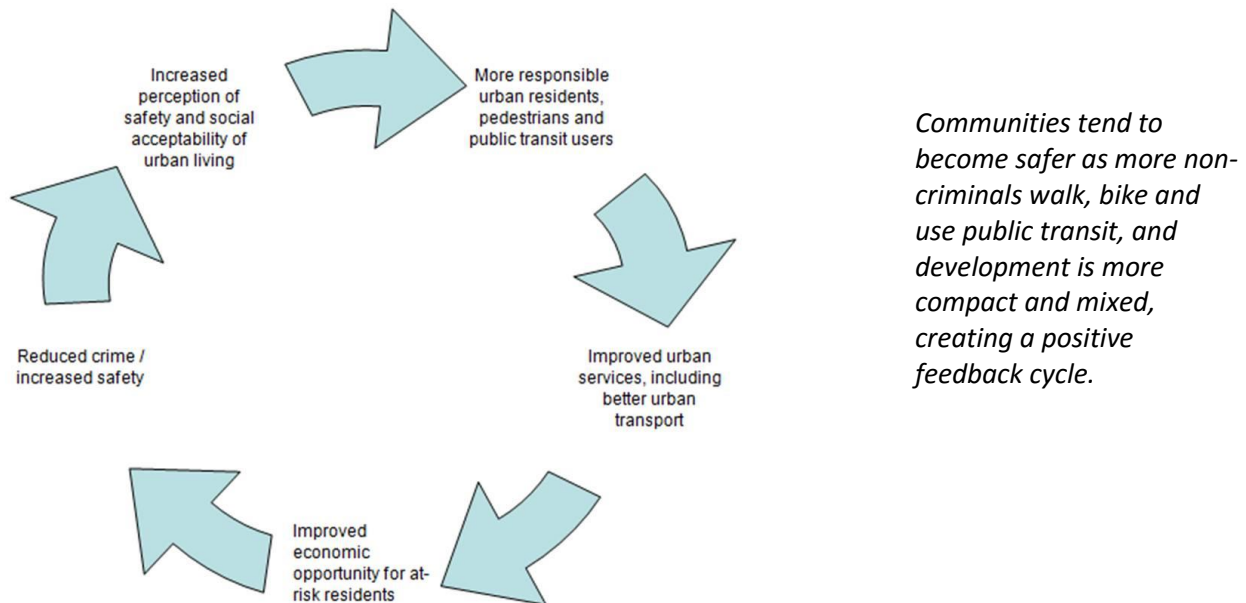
Increased perception of safety and social acceptability of urban living

More responsible urban residents, pedestrians and public transit users

Improved urban services, including better urban transport

Improved economic opportunity for at-risk residents

Reduced crime / increased safety

*Communities tend to become safer as more non-criminals walk, bike and use public transit, and development is more compact and mixed, creating a positive feedback cycle.*